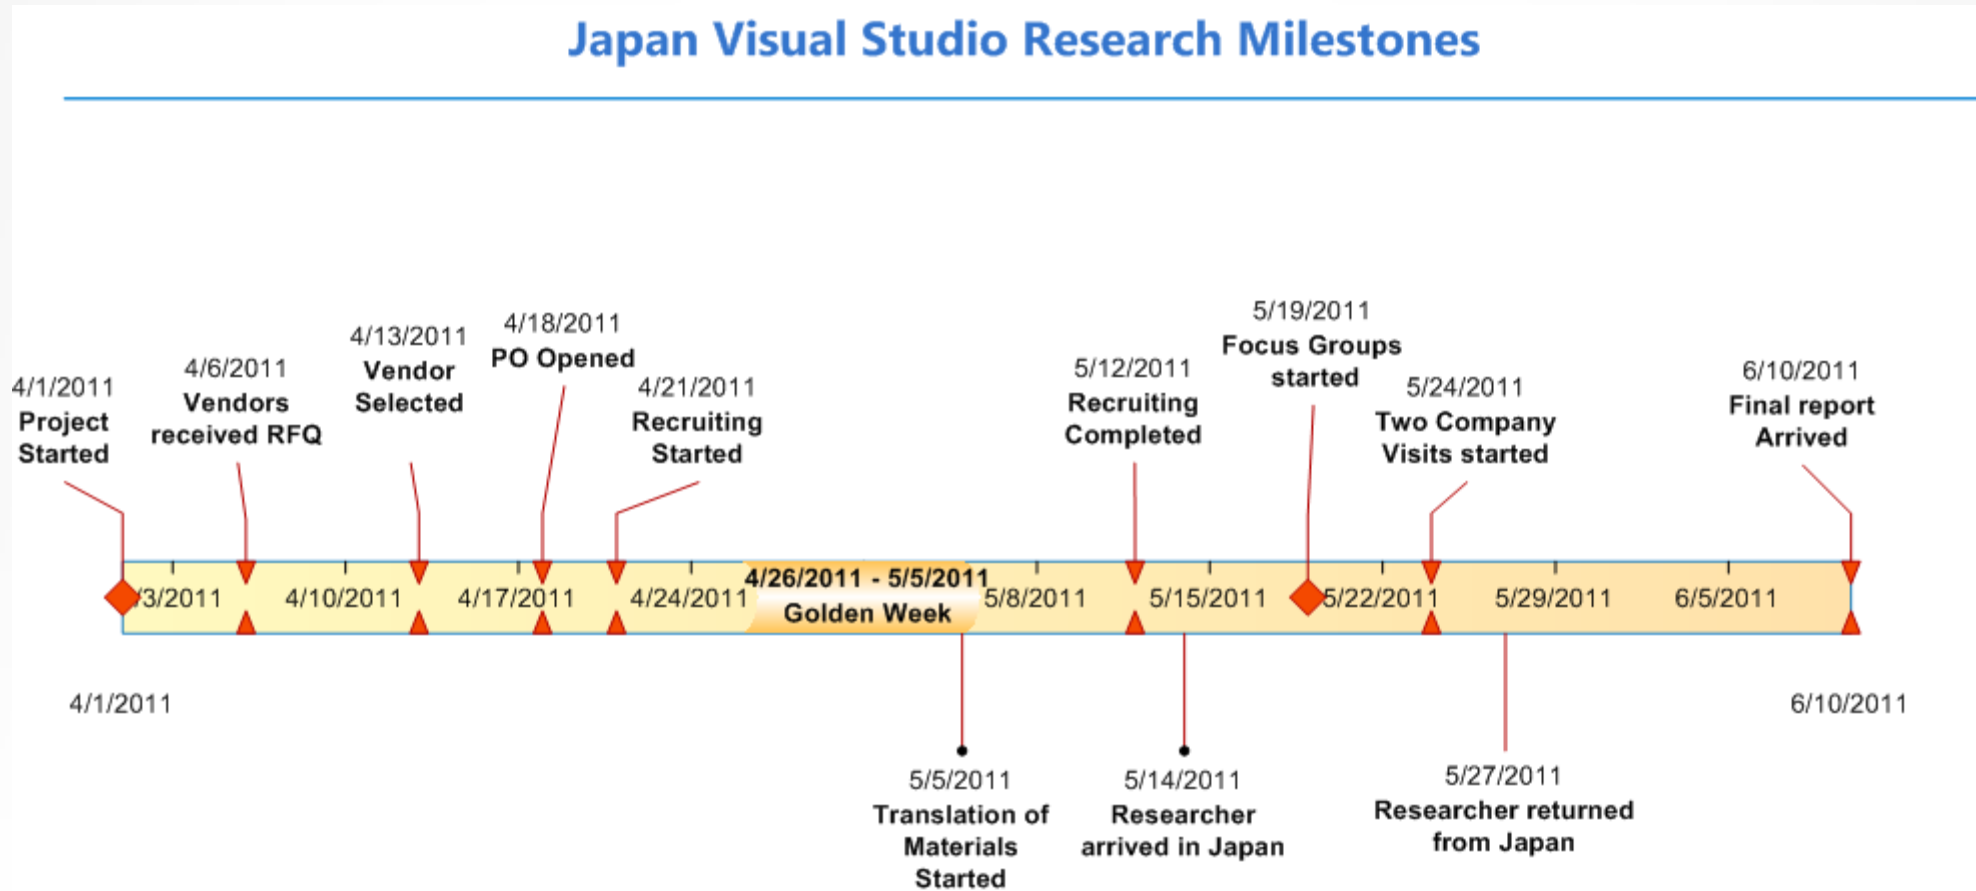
Japan Visual Studio Research Milestones

4/1/2011
Project Started

4/6/2011
Vendors received RFQ

4/13/2011
Vendor Selected

4/18/2011
PO Opened

4/21/2011
Recruiting Started

5/12/2011
Recruiting Completed

5/19/2011
Focus Groups started

5/24/2011
Two Company Visits started

6/10/2011
Final report Arrived

/3/2011 4/10/2011 4/17/2011 4/24/2011 4/26/2011 - 5/5/2011 Golden Week 5/8/2011 5/15/2011 5/22/2011 5/29/2011 6/5/2011

4/1/2011

6/10/2011

5/5/2011
Translation of Materials Started

5/14/2011
Researcher arrived in Japan

5/27/2011
Researcher returned from Japan